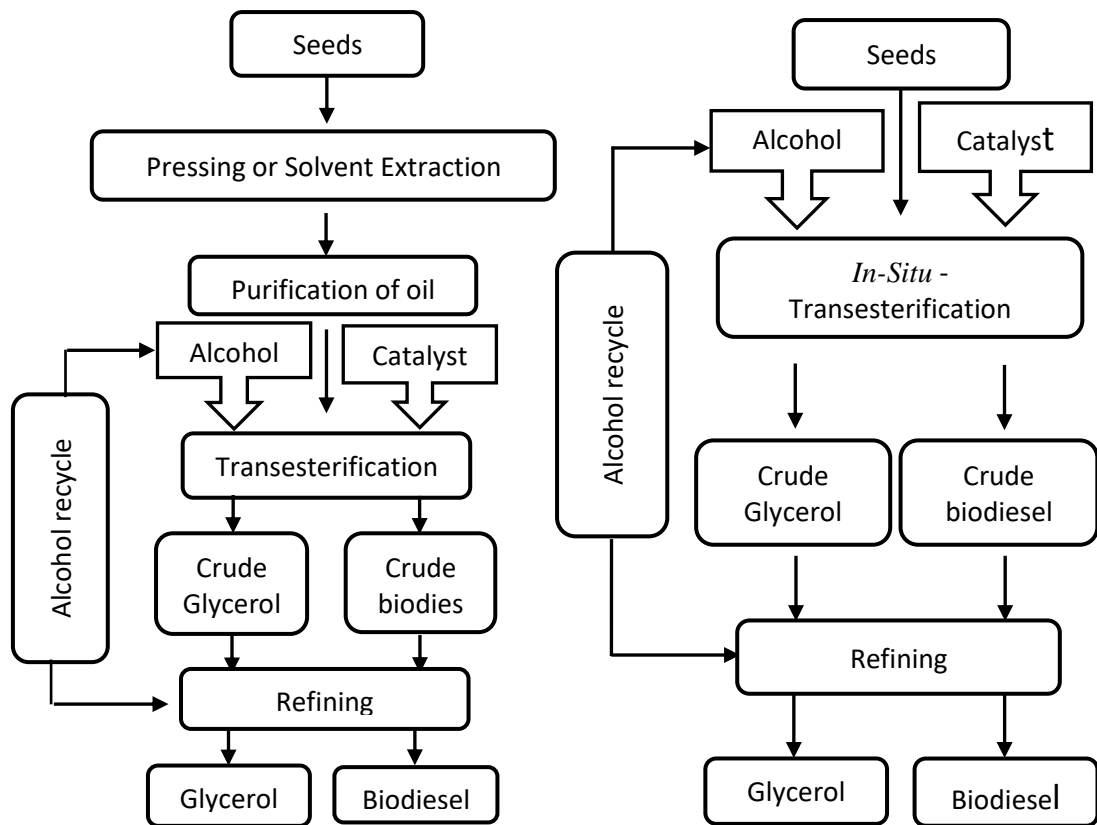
Seeds

Pressing or Solvent Extraction

Purification of oil

Alcohol

Catalyst

Alcohol recycle

Transesterification

Crude Glycerol

Crude biodies

Refining

Glycerol

Biodiesel

Seeds

Alcohol

Catalyst

Alcohol recycle

*In-Situ* - Transesterification

Crude Glycerol

Crude biodiesel

Refining

Glycerol

Biodiesel